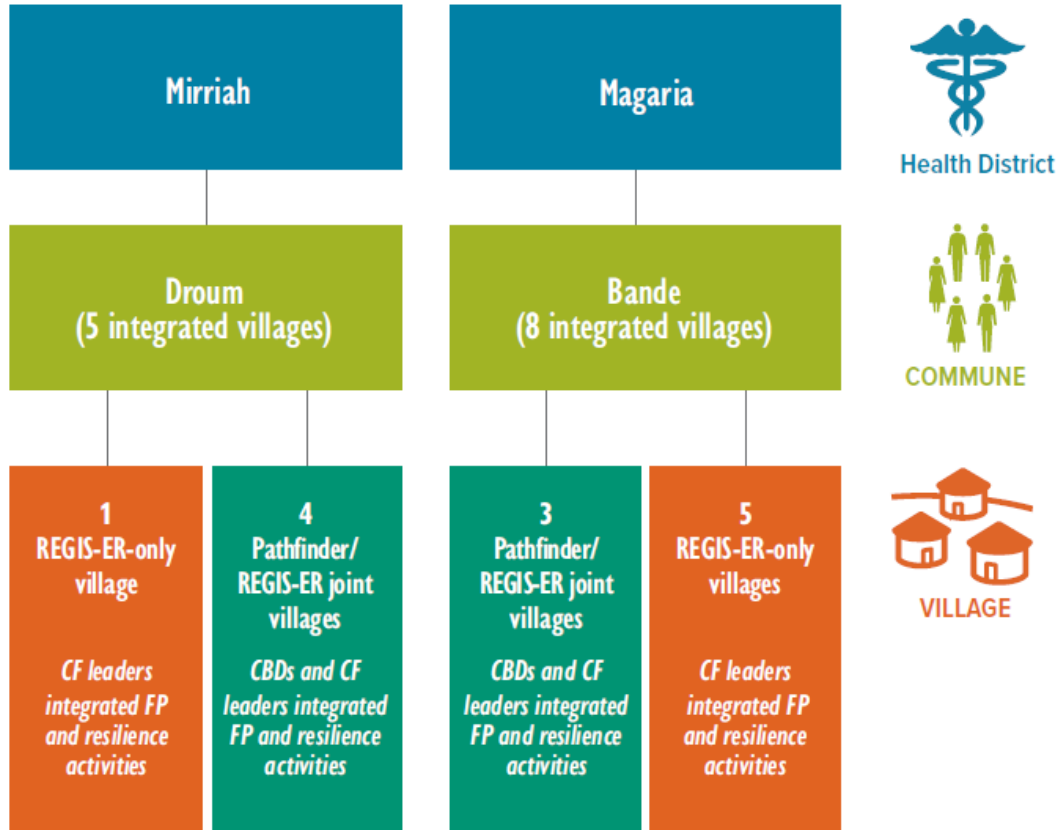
Mirriah

Magaria

Health District

Droum
(5 integrated villages)

Bande
(8 integrated villages)

COMMUNE

1
REGIS-ER-only village

*CF leaders integrated FP and resilience activities*

4
Pathfinder/ REGIS-ER joint villages

*CBDs and CF leaders integrated FP and resilience activities*

3
Pathfinder/ REGIS-ER joint villages

*CBDs and CF leaders integrated FP and resilience activities*

5
REGIS-ER-only villages

*CF leaders integrated FP and resilience activities*

VILLAGE